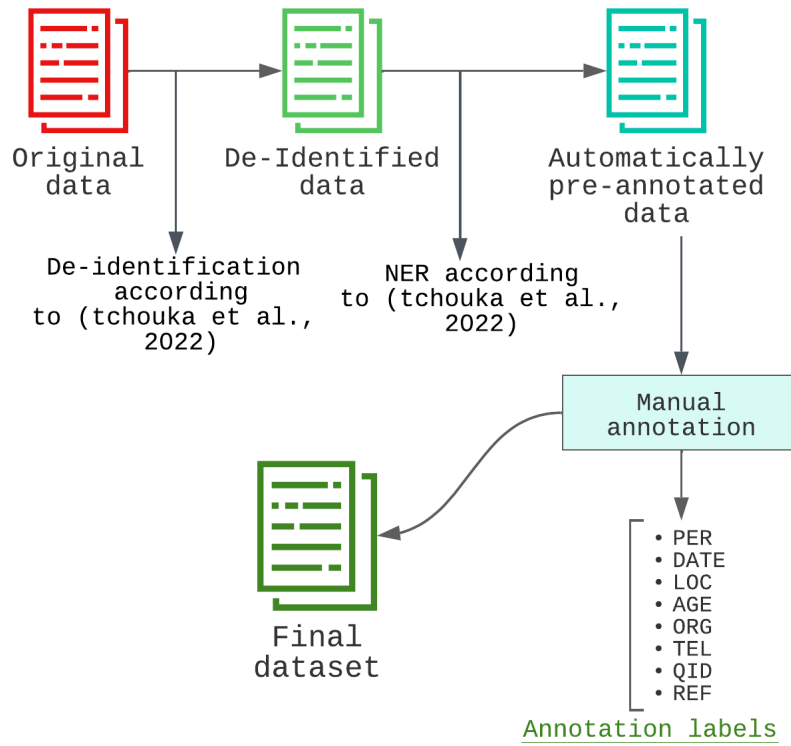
Original data

De-Identified data

Automatically pre-annotated data

De-identification according to (tchouka et al., 2022)

NER according to (tchouka et al., 2022)

Manual annotation

Final dataset

• PER
• DATE
• LOC
• AGE
• ORG
• TEL
• QID
• REF

Annotation labels